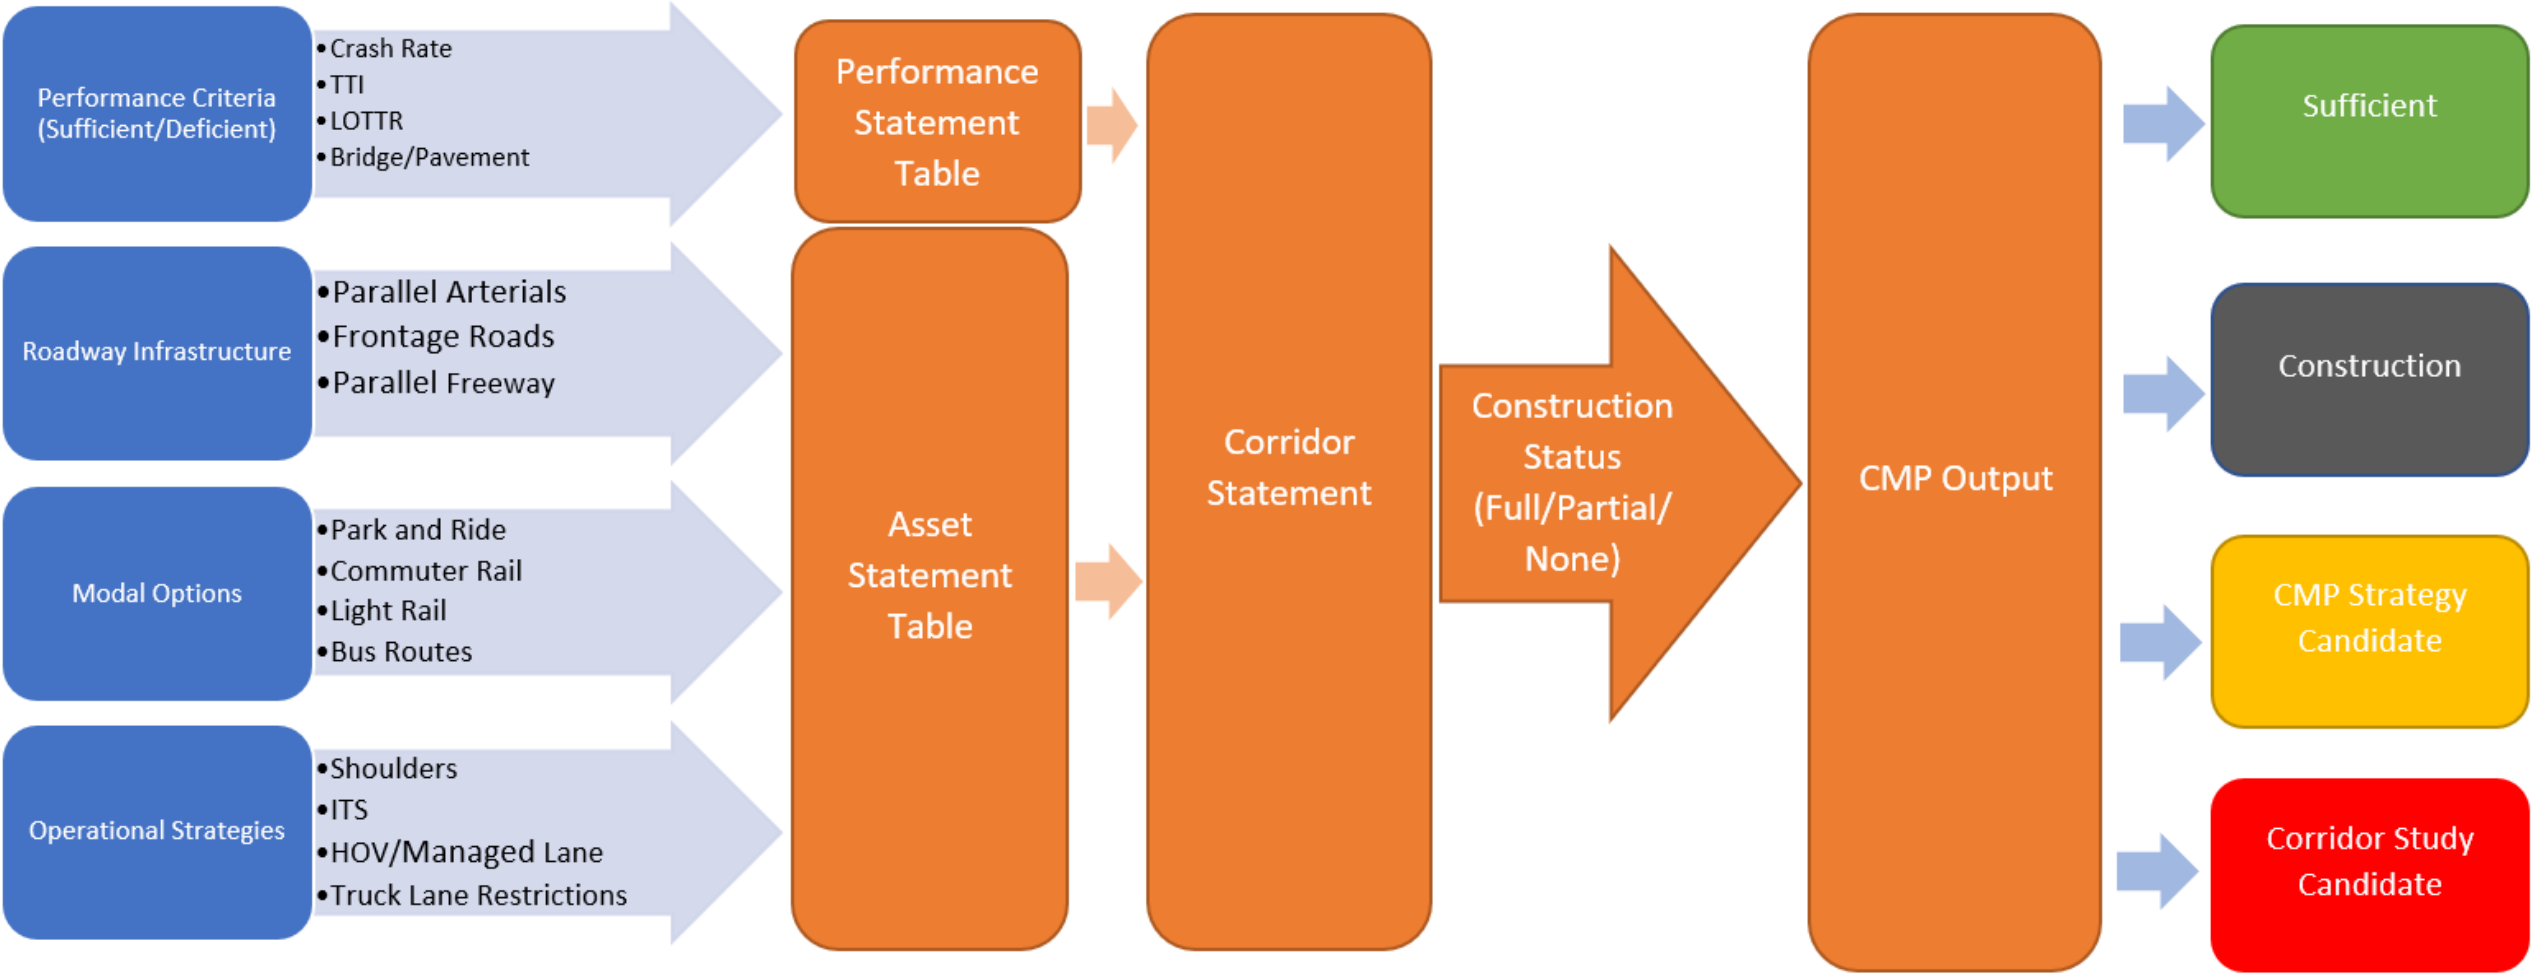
Performance Criteria (Sufficient/Deficient)

• Crash Rate
• TTI
• LOTTR
• Bridge/Pavement

Roadway Infrastructure

• Parallel Arterials
• Frontage Roads
• Parallel Freeway

Modal Options

• Park and Ride
• Commuter Rail
• Light Rail
• Bus Routes

Operational Strategies

• Shoulders
• ITS
• HOV/Managed Lane
• Truck Lane Restrictions

Performance Statement Table

Asset Statement Table

Corridor Statement

Construction Status (Full/Partial/ None)

CMP Output

Sufficient

Construction

CMP Strategy Candidate

Corridor Study Candidate